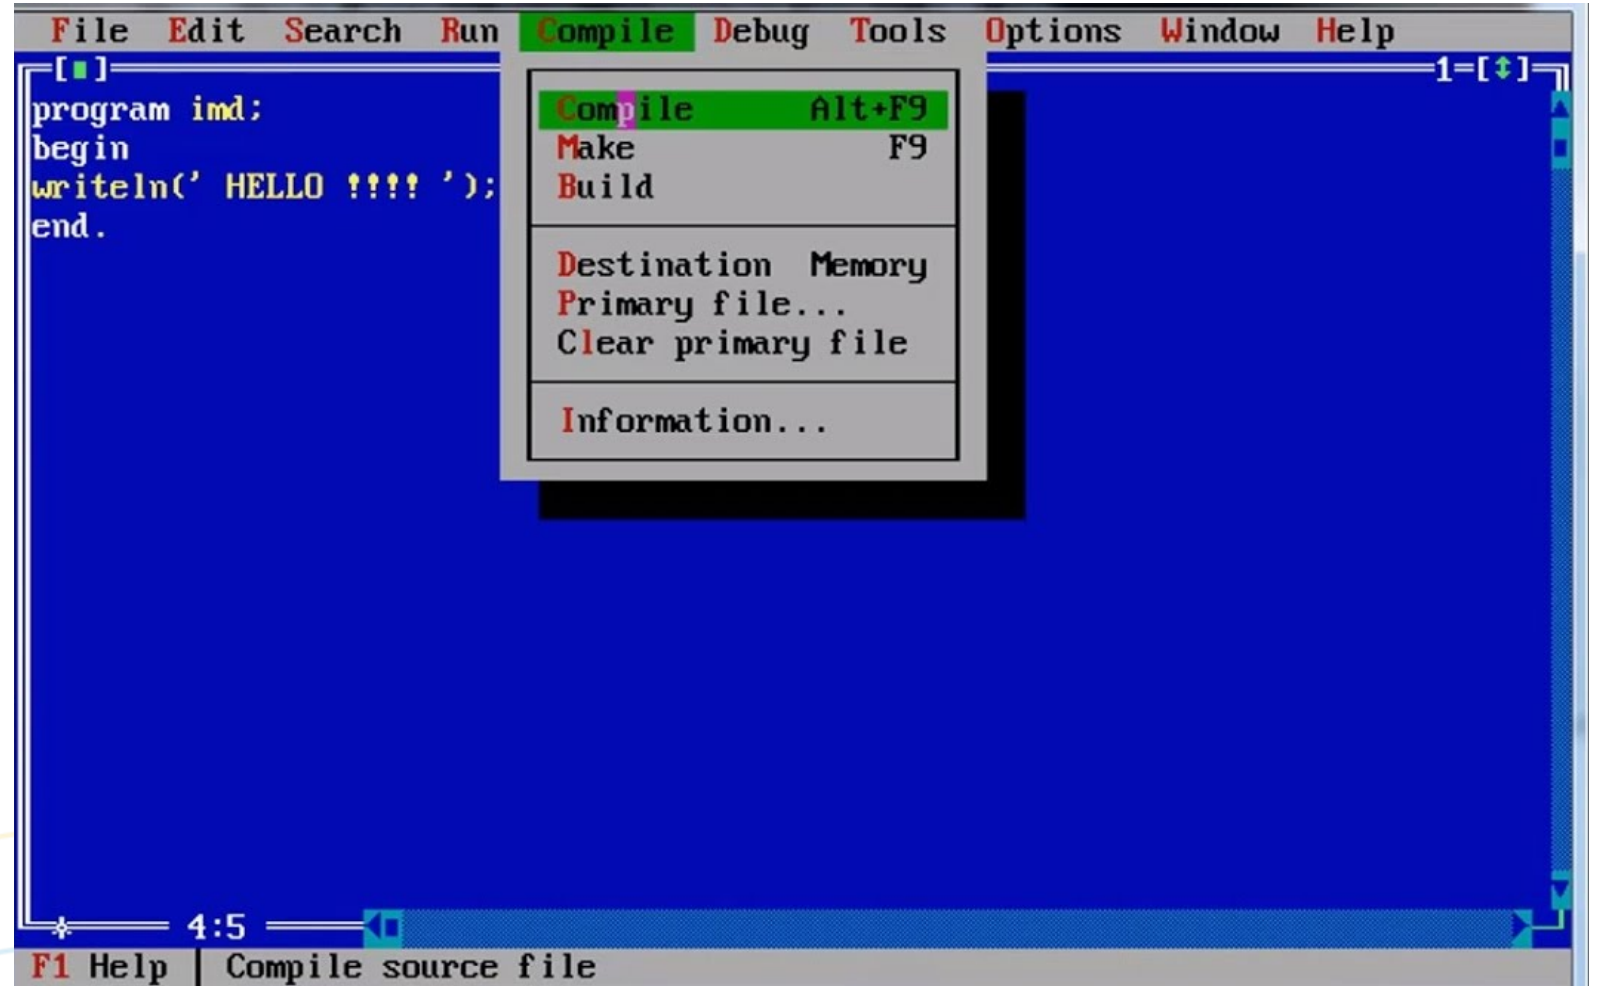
File Edit Search Run Compile Debug Tools Options Window Help

[■] 1=[↕]

program imd;
begin
writeln(' HELLO !!!! ');
end.

Compile Alt+F9
Make F9
Build

Destination Memory
Primary file...
Clear primary file

Information...

4:5

F1 Help | Compile source file